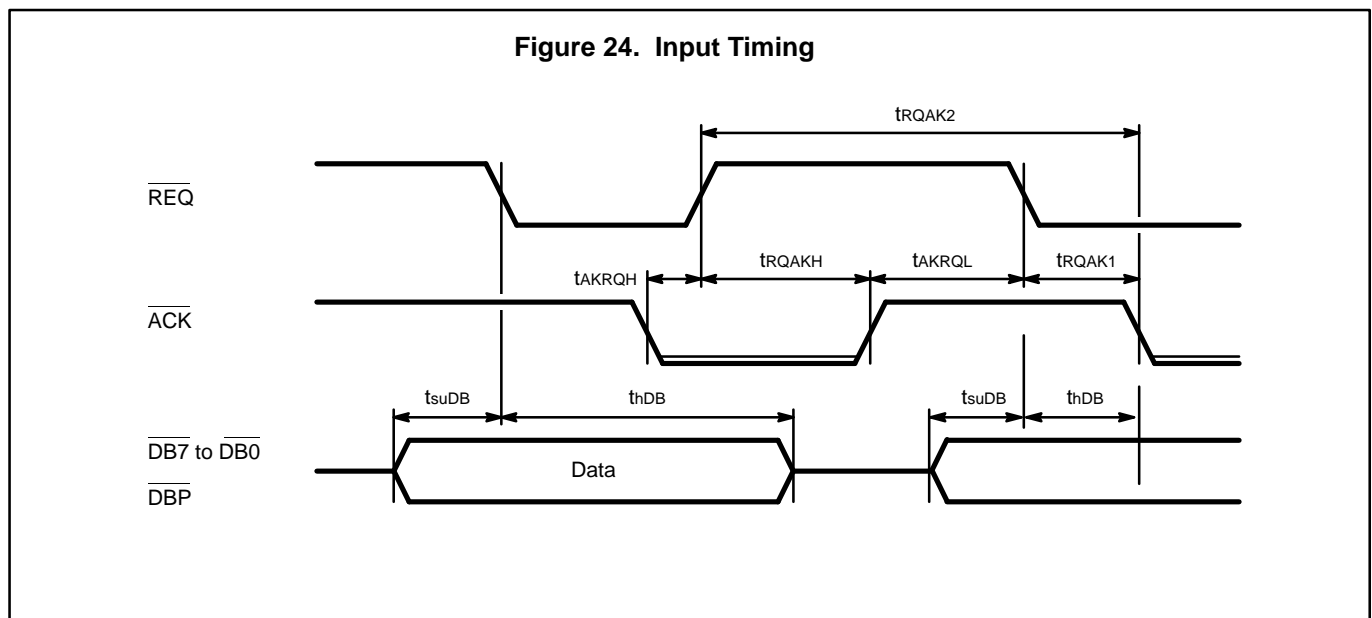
**Figure 24. Input Timing**

$t_{RQAK2}$

$\overline{REQ}$

$t_{AKRQH}$ $t_{RQAKH}$ $t_{AKRQL}$ $t_{RQAK1}$

$\overline{ACK}$

$t_{suDB}$ $t_{hDB}$ $t_{suDB}$ $t_{hDB}$

$\overline{DB7}$ to $\overline{DB0}$

Data

$\overline{DBP}$